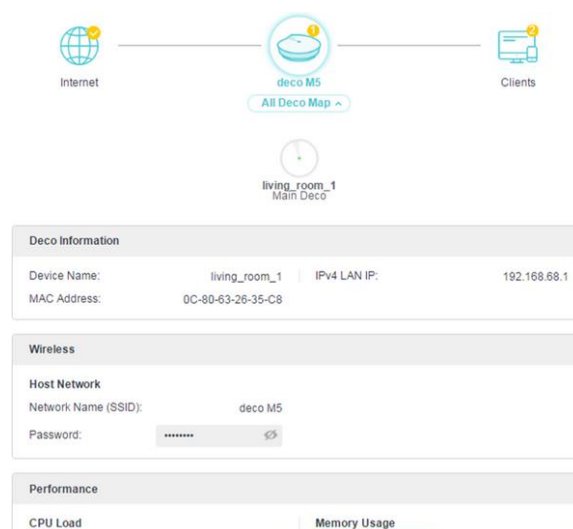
Internet

1

deco M5

2

Clients

All Deco Map

living_room_1
Main Deco

Deco Information

Device Name: living_room_1

IPv4 LAN IP: 192.168.68.1

MAC Address: 0C-80-63-26-35-C8

Wireless

Host Network

Network Name (SSID): deco M5

Password: ••••••••

Performance

CPU Load

Memory Usage